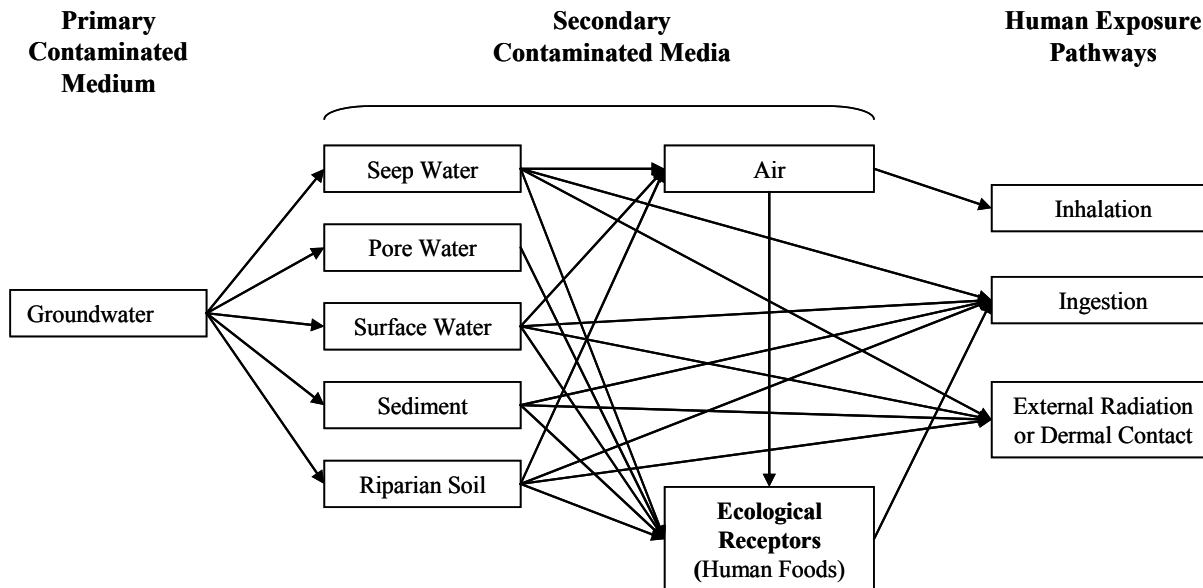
Primary Contaminated Medium

Secondary Contaminated Media

Human Exposure Pathways

Groundwater

Seep Water

Pore Water

Surface Water

Sediment

Riparian Soil

Air

Ecological Receptors (Human Foods)

Inhalation

Ingestion

External Radiation or Dermal Contact